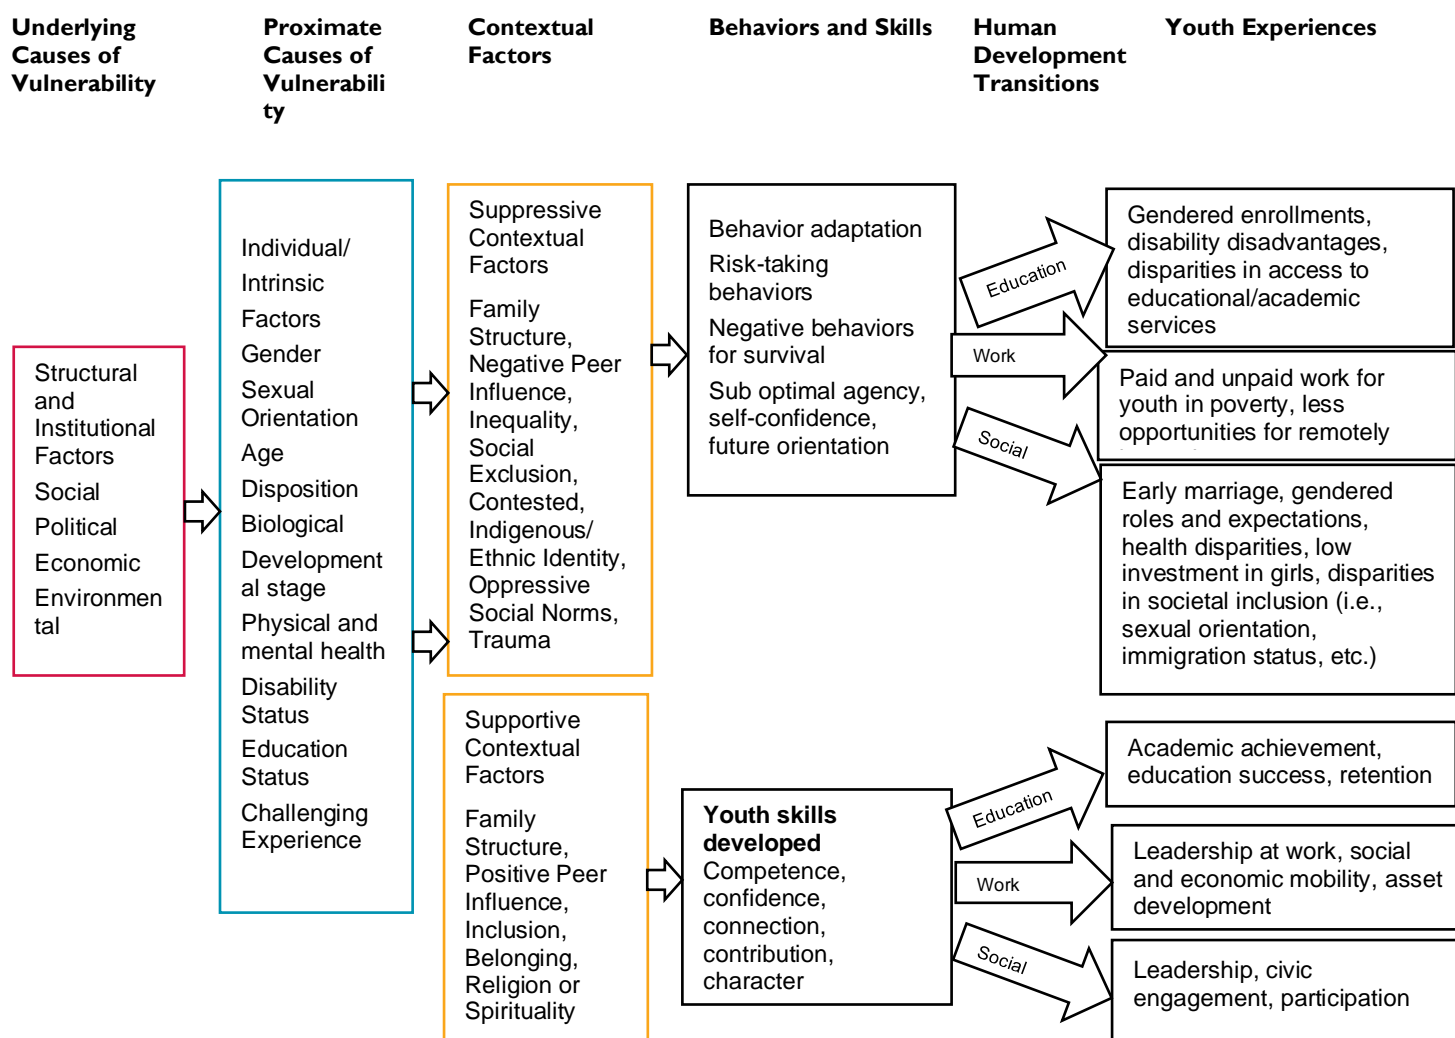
Underlying Causes of Vulnerability

Proximate Causes of Vulnerability

Contextual Factors

Behaviors and Skills

Human Development Transitions

Youth Experiences

Structural and Institutional Factors
Social
Political
Economic
Environmental

Individual/ Intrinsic Factors
Gender
Sexual Orientation
Age
Disposition
Biological
Developmental stage
Physical and mental health
Disability Status
Education Status
Challenging Experience

Suppressive Contextual Factors

Family Structure, Negative Peer Influence, Inequality, Social Exclusion, Contested, Indigenous/ Ethnic Identity, Oppressive Social Norms, Trauma

Behavior adaptation
Risk-taking behaviors
Negative behaviors for survival
Sub optimal agency, self-confidence, future orientation

Education

Work

Social

Gendered enrollments, disability disadvantages, disparities in access to educational/academic services

Paid and unpaid work for youth in poverty, less opportunities for remotely

Early marriage, gendered roles and expectations, health disparities, low investment in girls, disparities in societal inclusion (i.e., sexual orientation, immigration status, etc.)

Supportive Contextual Factors

Family Structure, Positive Peer Influence, Inclusion, Belonging, Religion or Spirituality

Youth skills developed
Competence, confidence, connection, contribution, character

Education

Work

Social

Academic achievement, education success, retention

Leadership at work, social and economic mobility, asset development

Leadership, civic engagement, participation